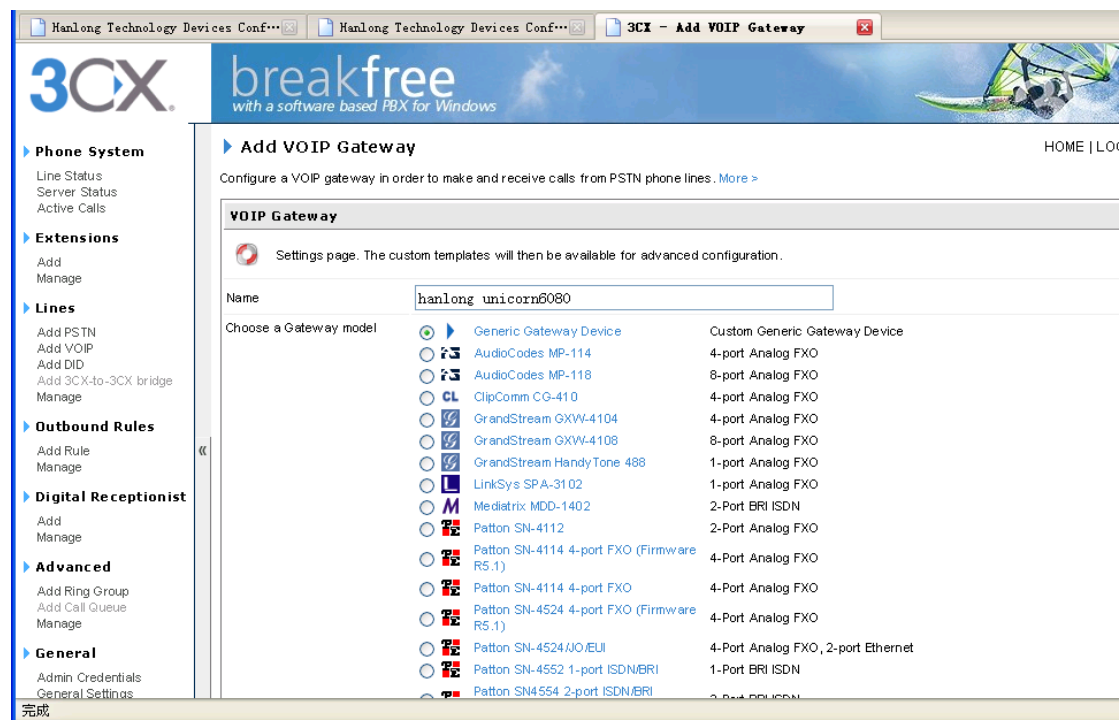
Hanlong Technology Devices Conf···
Hanlong Technology Devices Conf···
3CX - Add VOIP Gateway

3CX.
breakfree
with a software based PBX for Windows

Phone System
Line Status
Server Status
Active Calls

Extensions
Add
Manage

Lines
Add PSTN
Add VOIP
Add DID
Add 3CX-to-3CX bridge
Manage

Outbound Rules
Add Rule
Manage

Digital Receptionist
Add
Manage

Advanced
Add Ring Group
Add Call Queue
Manage

General
Admin Credentials
General Settings

«

Add VOIP Gateway
HOME | LO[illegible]

Configure a VOIP gateway in order to make and receive calls from PSTN phone lines. More »

VOIP Gateway

Settings page. The custom templates will then be available for advanced configuration.

Name: hanlong unicorn6080

Choose a Gateway model

| | |
|---|---|
| Generic Gateway Device | Custom Generic Gateway Device |
| AudioCodes MP-114 | 4-port Analog FXO |
| AudioCodes MP-118 | 8-port Analog FXO |
| CL ClipComm CG-410 | 4-port Analog FXO |
| GrandStream GXW-4104 | 4-port Analog FXO |
| GrandStream GXW-4108 | 8-port Analog FXO |
| GrandStream HandyTone 488 | 1-port Analog FXO |
| L LinkSys SPA-3102 | 1-port Analog FXO |
| M Mediatrix MDD-1402 | 2-Port BRI ISDN |
| Patton SN-4112 | 2-Port Analog FXO |
| Patton SN-4114 4-port FXO (Firmware R5.1) | 4-Port Analog FXO |
| Patton SN-4114 4-port FXO | 4-Port Analog FXO |
| Patton SN-4524 4-port FXO (Firmware R5.1) | 4-Port Analog FXO |
| Patton SN-4524/JO/EUI | 4-Port Analog FXO, 2-port Ethernet |
| Patton SN-4552 1-port ISDN/BRI | 1-Port BRI ISDN |
| Patton SN4554 2-port ISDN/BRI | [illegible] |

完成